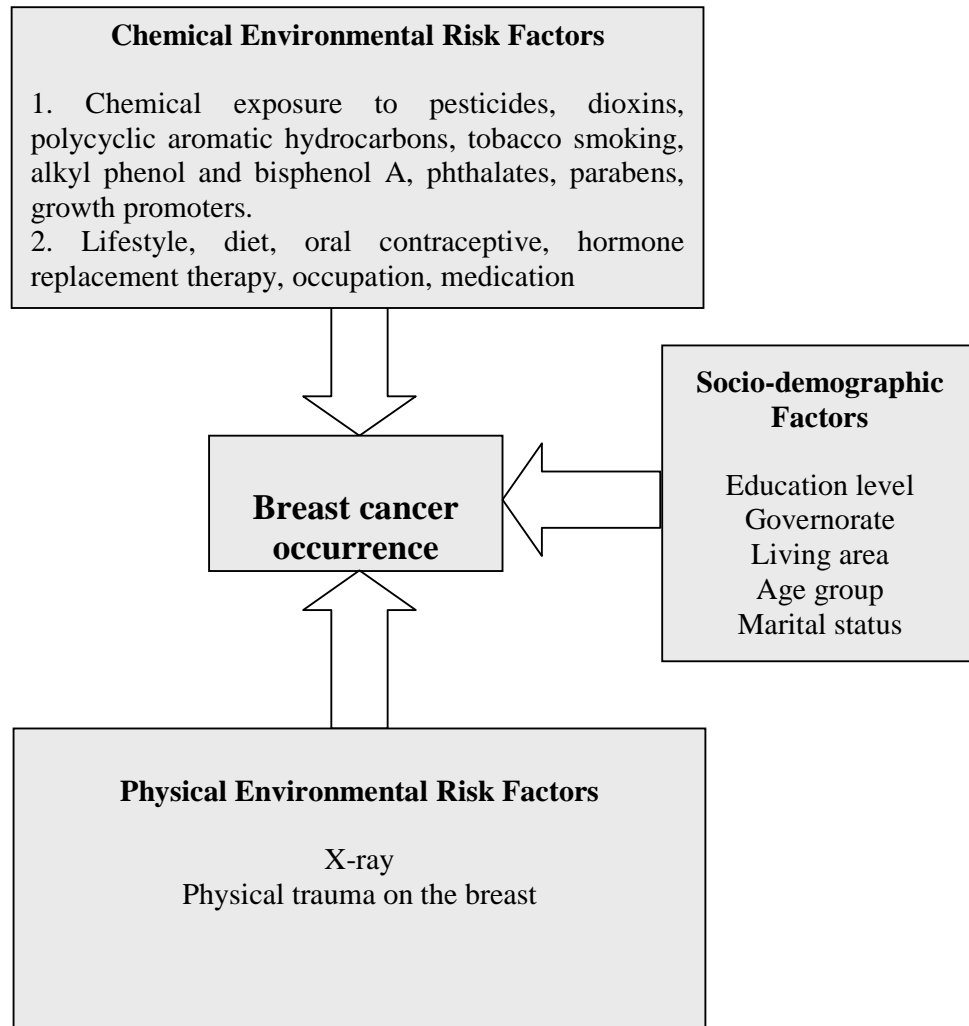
Chemical Environmental Risk Factors

1. Chemical exposure to pesticides, dioxins, polycyclic aromatic hydrocarbons, tobacco smoking, alkyl phenol and bisphenol A, phthalates, parabens, growth promoters.
2. Lifestyle, diet, oral contraceptive, hormone replacement therapy, occupation, medication

Breast cancer occurrence

Socio-demographic Factors

Education level
Governorate
Living area
Age group
Marital status

Physical Environmental Risk Factors

X-ray
Physical trauma on the breast